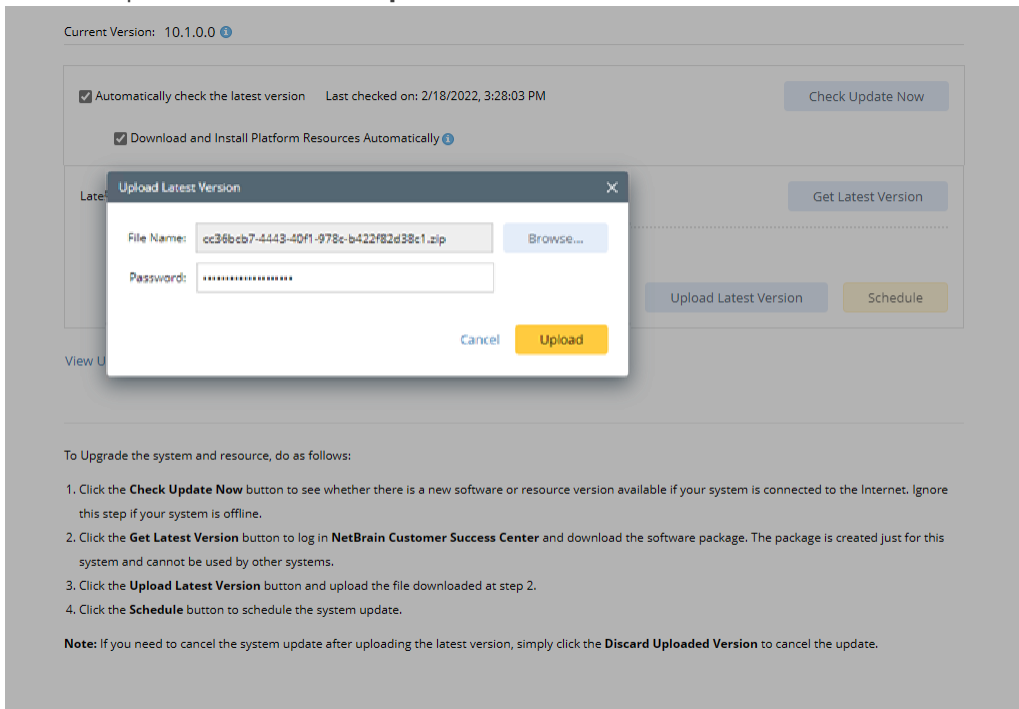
Current Version: 10.1.0.0

Automatically check the latest version Last checked on: 2/18/2022, 3:28:03 PM

Check Update Now

Download and Install Platform Resources Automatically

Late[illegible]

Get Latest Version

Upload Latest Version

File Name: cc36bcb7-4443-40f1-978c-b422f82d38c1.zip

Browse...

Password: ••••••••••••••••••••

Cancel

Upload

Upload Latest Version

Schedule

View U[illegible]

To Upgrade the system and resource, do as follows:

1. Click the **Check Update Now** button to see whether there is a new software or resource version available if your system is connected to the Internet. Ignore this step if your system is offline.
2. Click the **Get Latest Version** button to log in **NetBrain Customer Success Center** and download the software package. The package is created just for this system and cannot be used by other systems.
3. Click the **Upload Latest Version** button and upload the file downloaded at step 2.
4. Click the **Schedule** button to schedule the system update.

**Note:** If you need to cancel the system update after uploading the latest version, simply click the **Discard Uploaded Version** to cancel the update.